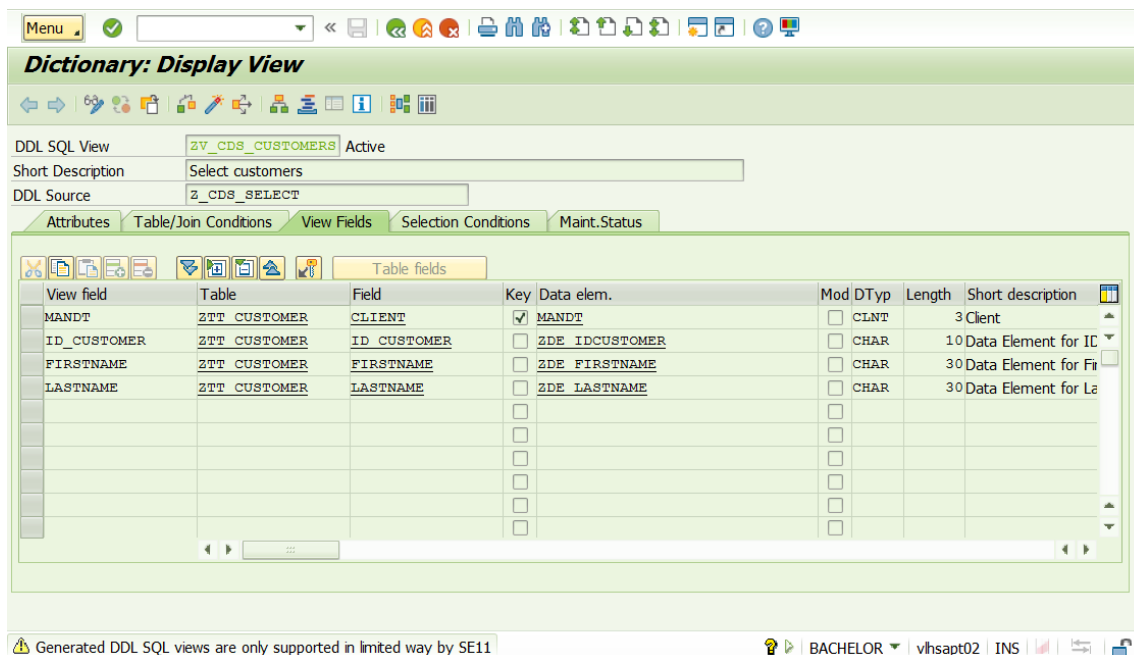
Menu

Dictionary: Display View

DDL SQL View ZV_CDS_CUSTOMERS Active
Short Description Select customers
DDL Source Z_CDS_SELECT

Attributes | Table/Join Conditions | View Fields | Selection Conditions | Maint.Status

Table fields

| View field | Table | Field | Key | Data elem. | Mod | DTyp | Length | Short description |
|---|---|---|---|---|---|---|---|---|
| MANDT | ZTT_CUSTOMER | CLIENT | ✓ | MANDT | | CLNT | 3 | Client |
| ID_CUSTOMER | ZTT_CUSTOMER | ID_CUSTOMER | | ZDE_IDCUSTOMER | | CHAR | 10 | Data Element for ID |
| FIRSTNAME | ZTT_CUSTOMER | FIRSTNAME | | ZDE_FIRSTNAME | | CHAR | 30 | Data Element for Fir |
| LASTNAME | ZTT_CUSTOMER | LASTNAME | | ZDE_LASTNAME | | CHAR | 30 | Data Element for La |

Generated DDL SQL views are only supported in limited way by SE11

BACHELOR vlhsapt02 INS